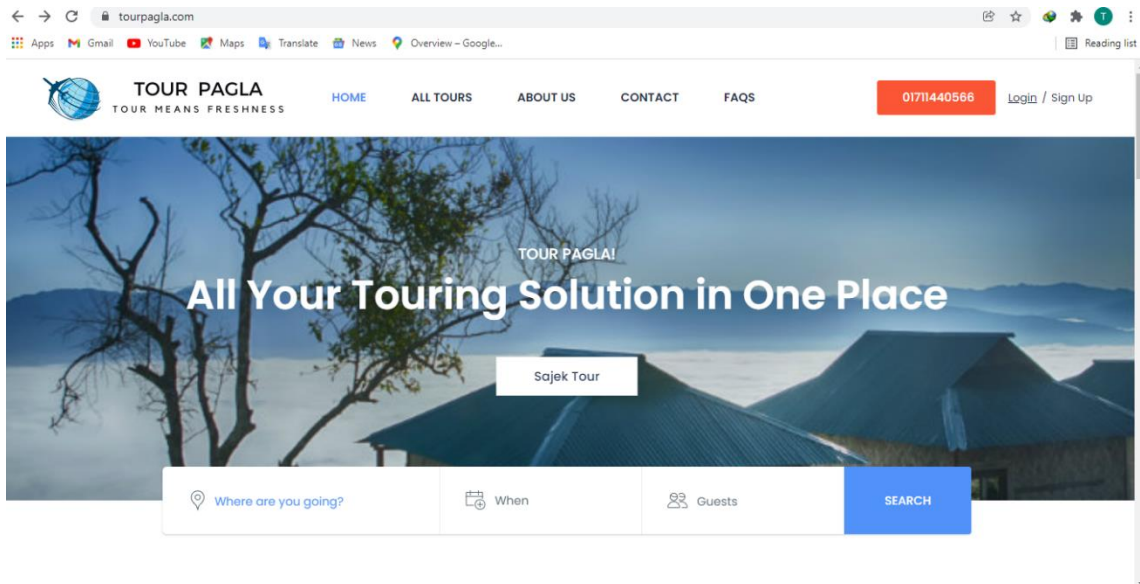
tourpagla.com

Apps Gmail YouTube Maps Translate News Overview – Google...

Reading list

TOUR PAGLA
TOUR MEANS FRESHNESS

HOME ALL TOURS ABOUT US CONTACT FAQS

01711440566

Login / Sign Up

TOUR PAGLA!

All Your Touring Solution in One Place

Sajek Tour

Where are you going?

When

Guests

SEARCH